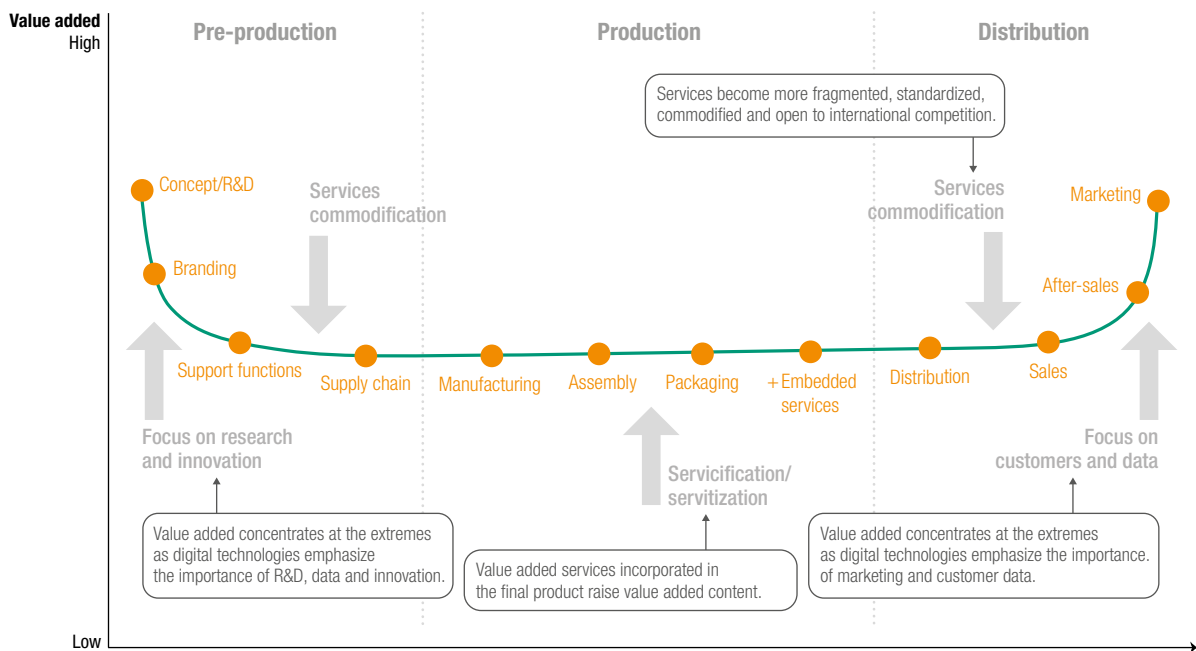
Value added
High

Pre-production

Production

Distribution

Services become more fragmented, standardized, commodified and open to international competition.

Concept/R&D

Services commodification

Services commodification

Marketing

Branding

After-sales

Support functions

Supply chain

Manufacturing

Assembly

Packaging

+ Embedded services

Distribution

Sales

Focus on research and innovation

Servicification/ servitization

Focus on customers and data

Value added concentrates at the extremes as digital technologies emphasize the importance of R&D, data and innovation.

Value added services incorporated in the final product raise value added content.

Value added concentrates at the extremes as digital technologies emphasize the importance. of marketing and customer data.

Low